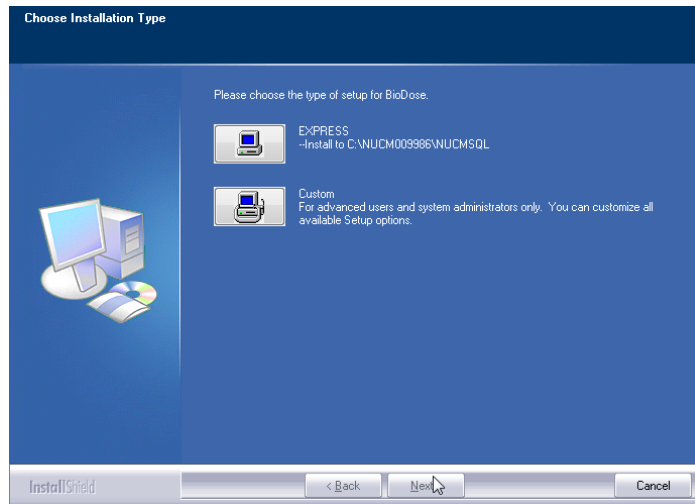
Choose Installation Type

Please choose the type of setup for BioDose.

EXPRESS
--Install to C:\NUCM009986\NUCMSQL

Custom
For advanced users and system administrators only. You can customize all available Setup options.

InstallShield

< Back

Next >

Cancel